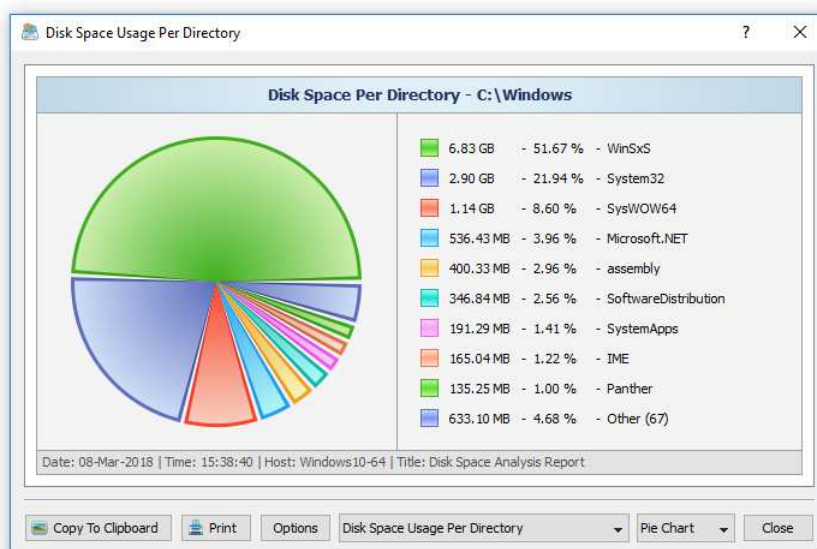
Disk Space Usage Per Directory

?

X

Disk Space Per Directory - C:\Windows

| | | |
|---|---|---|
| 6.83 GB | - 51.67 % | - WinSxS |
| 2.90 GB | - 21.94 % | - System32 |
| 1.14 GB | - 8.60 % | - SysWOW64 |
| 536.43 MB | - 3.96 % | - Microsoft.NET |
| 400.33 MB | - 2.96 % | - assembly |
| 346.84 MB | - 2.56 % | - SoftwareDistribution |
| 191.29 MB | - 1.41 % | - SystemApps |
| 165.04 MB | - 1.22 % | - IME |
| 135.25 MB | - 1.00 % | - Panther |
| 633.10 MB | - 4.68 % | - Other (67) |

Date: 08-Mar-2018 | Time: 15:38:40 | Host: Windows10-64 | Title: Disk Space Analysis Report

Copy To Clipboard

Print

Options

Disk Space Usage Per Directory

Pie Chart

Close